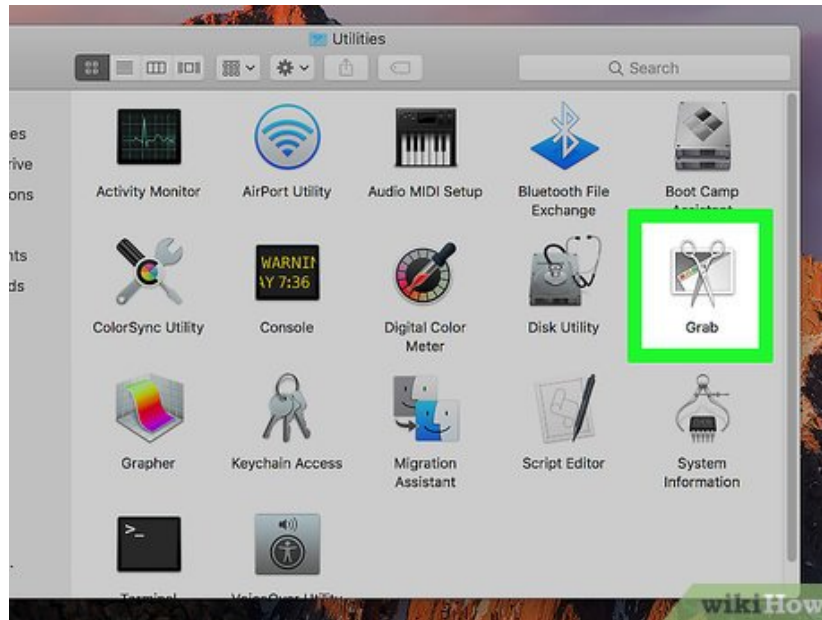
Utilities

Search

es
rive
ons

nts
ds

Activity Monitor

AirPort Utility

Audio MIDI Setup

Bluetooth File Exchange

Boot Camp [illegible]

WARNIN
AY 7:36

ColorSync Utility

Console

Digital Color Meter

Disk Utility

Grab

Grapher

Keychain Access

Migration Assistant

Script Editor

System Information

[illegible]

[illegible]

wikiHow